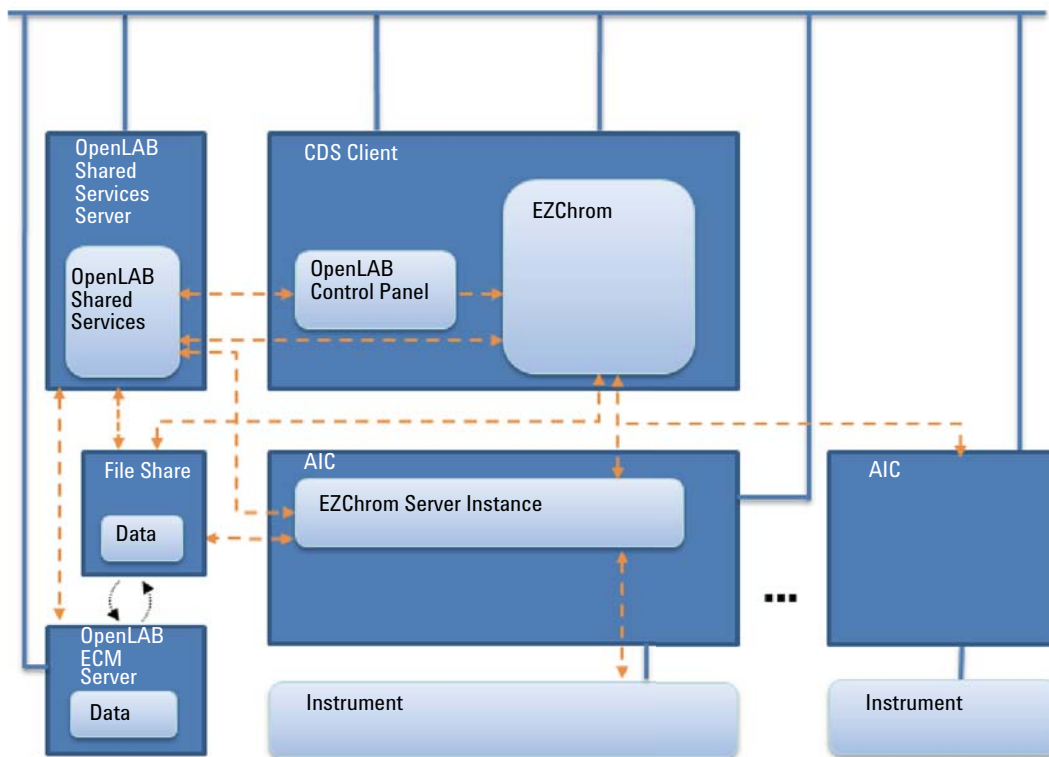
OpenLAB Shared Services Server

OpenLAB Shared Services

CDS Client

EZChrom

OpenLAB Control Panel

File Share

Data

AIC

EZChrom Server Instance

AIC

...

OpenLAB ECM Server

Data

Instrument

Instrument